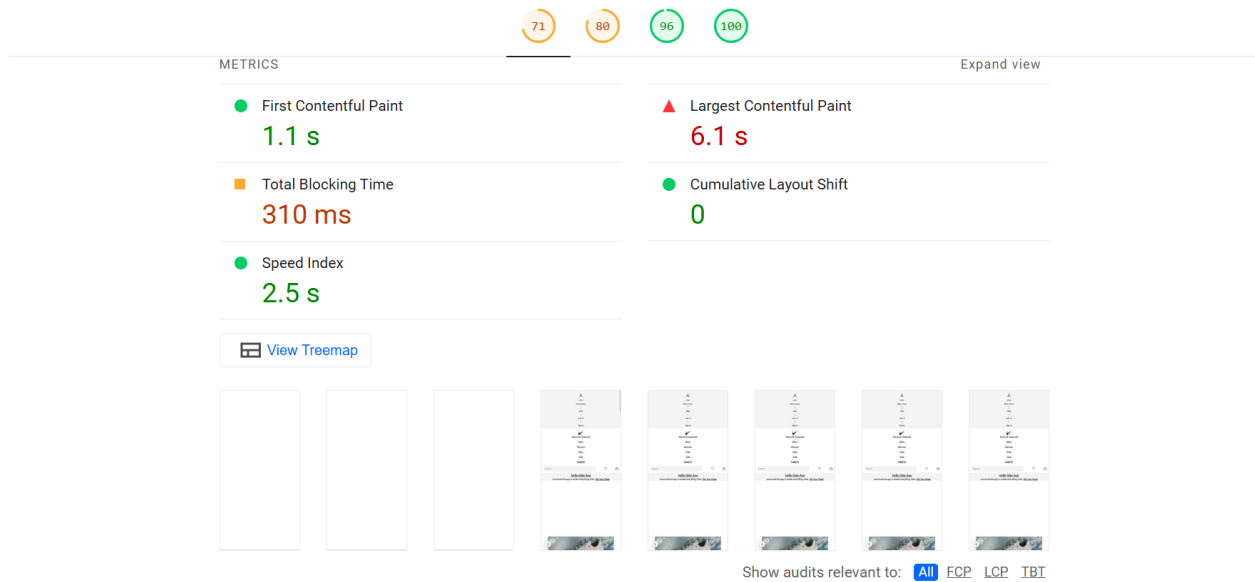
71 80 96 100

METRICS

Expand view

First Contentful Paint
1.1 s

Largest Contentful Paint
6.1 s

Total Blocking Time
310 ms

Cumulative Layout Shift
0

Speed Index
2.5 s

View Treemap

Show audits relevant to: All FCP LCP TBT